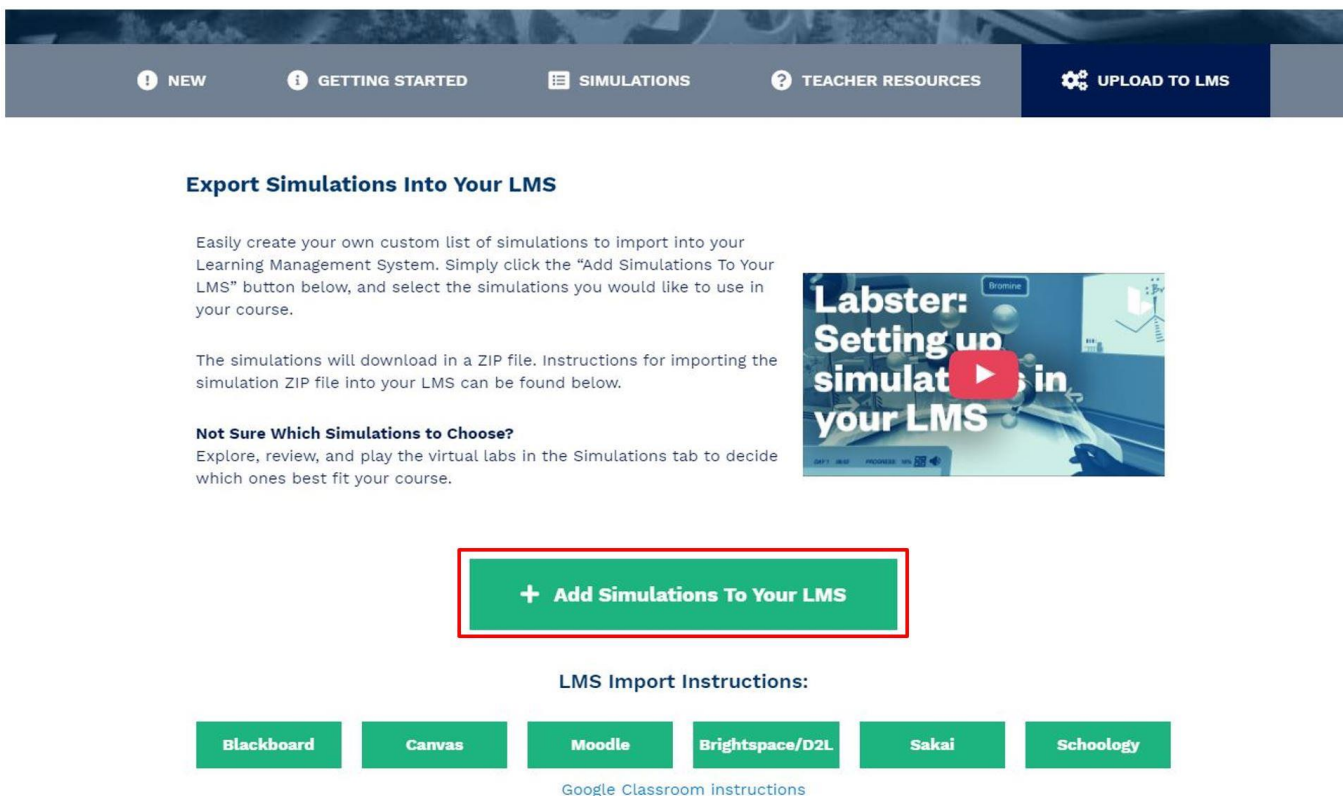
NEW GETTING STARTED SIMULATIONS TEACHER RESOURCES UPLOAD TO LMS

Export Simulations Into Your LMS

Easily create your own custom list of simulations to import into your Learning Management System. Simply click the "Add Simulations To Your LMS" button below, and select the simulations you would like to use in your course.

The simulations will download in a ZIP file. Instructions for importing the simulation ZIP file into your LMS can be found below.

Not Sure Which Simulations to Choose?
Explore, review, and play the virtual labs in the Simulations tab to decide which ones best fit your course.

Bromine
Labster: Setting up simulat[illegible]s in your LMS

+ Add Simulations To Your LMS

LMS Import Instructions:

Blackboard Canvas Moodle Brightspace/D2L Sakai Schoology

Google Classroom instructions